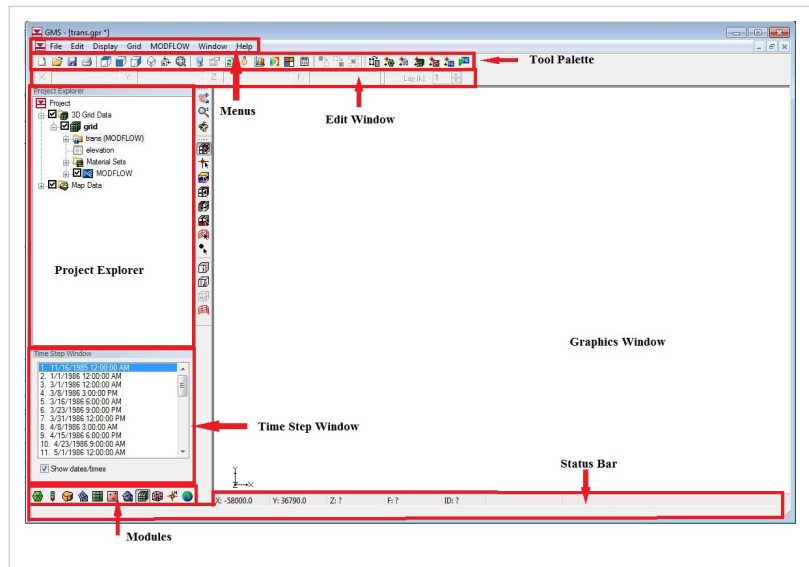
GMS - [trans.gpr *]

File Edit Display Grid MODFLOW Window Help

Tool Palette

X: Y: Z: F: Lay (k): 1

Menus

Edit Window

Project Explorer

Project
3D Grid Data
grid
trans (MODFLOW)
elevation
Material Sets
MODFLOW
Map Data

Project Explorer

Graphics Window

Time Step Window

1. 11/16/1985 12:00:00 AM
2. 1/1/1986 12:00:00 AM
3. 3/1/1986 12:00:00 AM
4. 3/8/1986 3:00:00 PM
5. 3/16/1986 6:00:00 AM
6. 3/23/1986 9:00:00 PM
7. 3/31/1986 12:00:00 PM
8. 4/8/1986 3:00:00 AM
9. 4/15/1986 6:00:00 PM
10. 4/23/1986 9:00:00 AM
11. 5/1/1986 12:00:00 AM

Show dates/times

Time Step Window

Status Bar

X: -58000.0 Y: 36790.0 Z: ? F: ? ID: ?

Modules